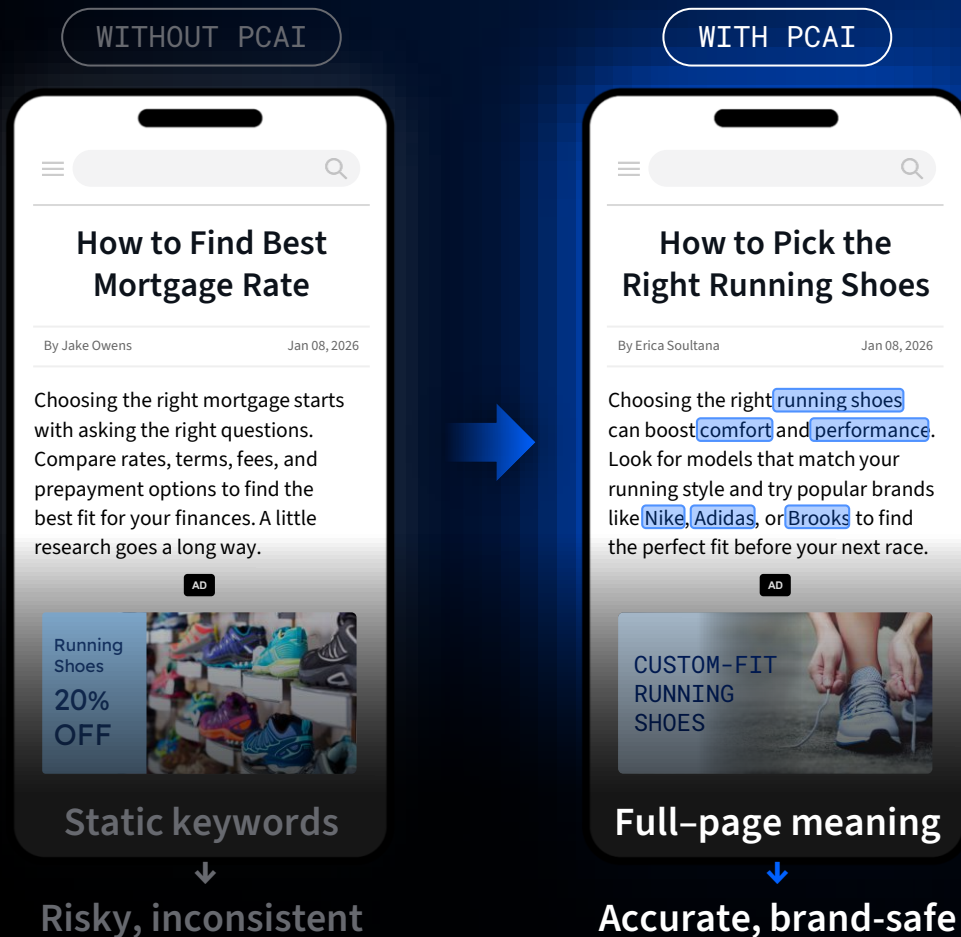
WITHOUT PCAI

How to Find Best Mortgage Rate

By Jake Owens

Jan 08, 2026

Choosing the right mortgage starts with asking the right questions. Compare rates, terms, fees, and prepayment options to find the best fit for your finances. A little research goes a long way.

AD

Running Shoes
20% OFF

Static keywords

Risky, inconsistent

WITH PCAI

How to Pick the Right Running Shoes

By Erica Soultana

Jan 08, 2026

Choosing the right running shoes can boost comfort and performance. Look for models that match your running style and try popular brands like Nike, Adidas, or Brooks to find the perfect fit before your next race.

AD

CUSTOM-FIT RUNNING SHOES

Full-page meaning

Accurate, brand-safe